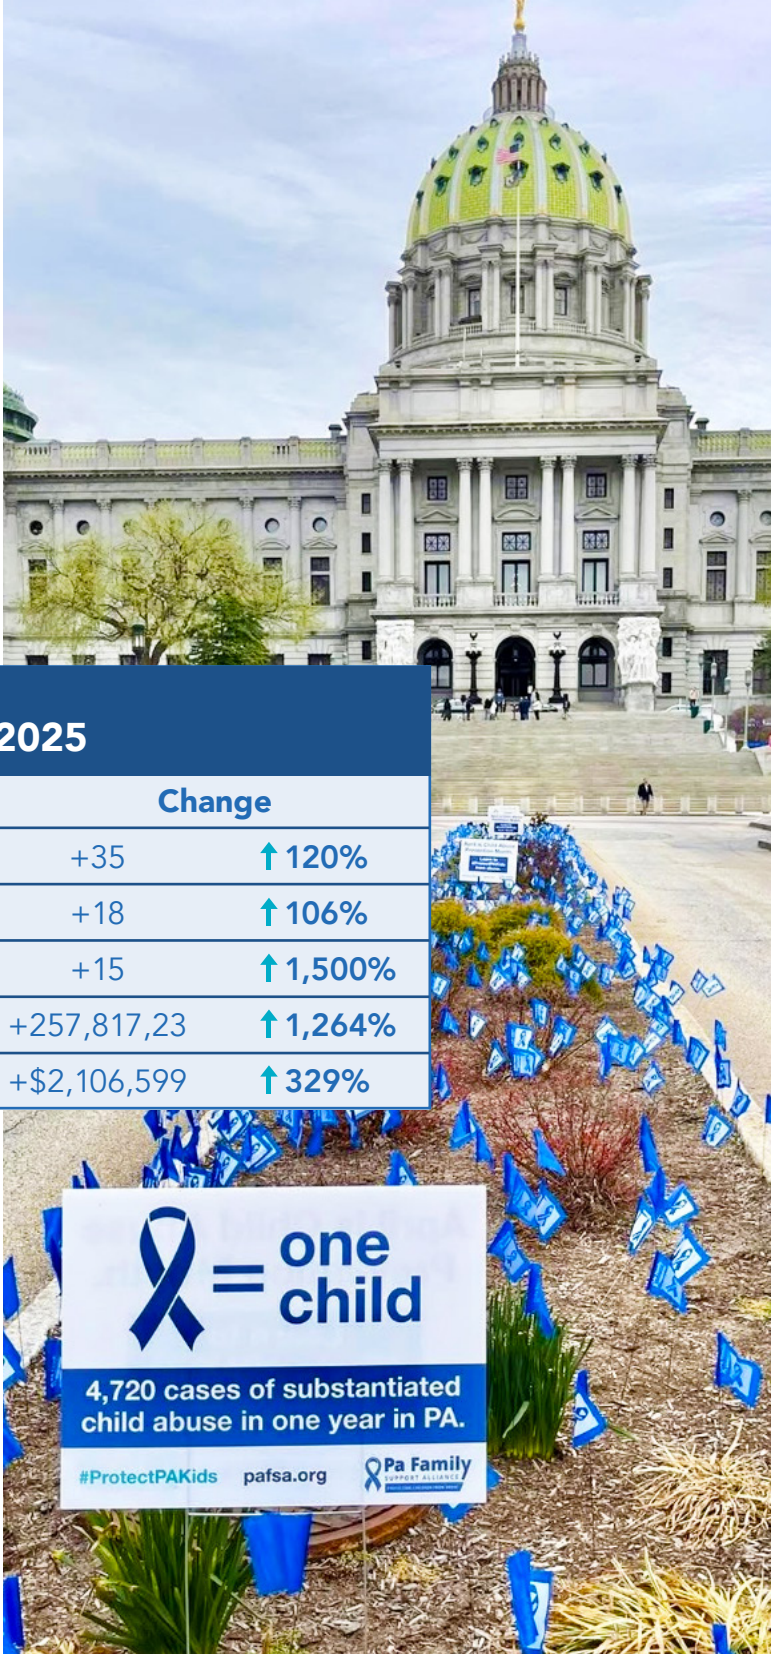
2025

| Change | |
|---|---|
| +35 | ↑ 120% |
| +18 | ↑ 106% |
| +15 | ↑ 1,500% |
| +257,817,23 | ↑ 1,264% |
| +$2,106,599 | ↑ 329% |

= one child

4,720 cases of substantiated child abuse in one year in PA.

#ProtectPAKids pafsa.org Pa Family SUPPORT ALLIANCE